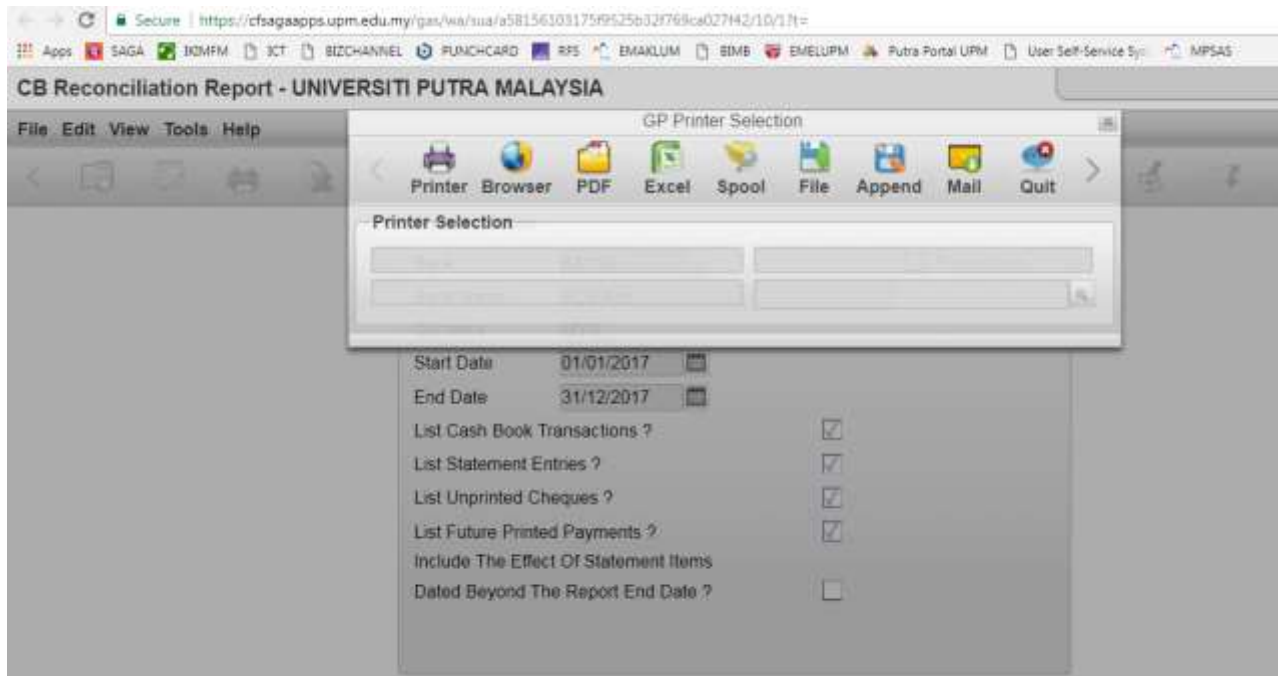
Secure | https://cfsagaapps.upm.edu.my/gas/wa/sua/a58156103175f9525b32f769ca027f42/10/1?t=

Apps SAGA IKMFM ICT BIZCHANNEL PUNCHCARD RFS EMAKLUM BIMB EMELUPM Putra Portal UPM User Self-Service Sys MPSAS

CB Reconciliation Report - UNIVERSITI PUTRA MALAYSIA

File Edit View Tools Help

GP Printer Selection

Printer Browser PDF Excel Spool File Append Mail Quit

Printer Selection

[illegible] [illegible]

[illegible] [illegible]

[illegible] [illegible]

Start Date 01/01/2017

End Date 31/12/2017

List Cash Book Transactions ?

List Statement Entries ?

List Unprinted Cheques ?

List Future Printed Payments ?

Include The Effect Of Statement Items

Dated Beyond The Report End Date ?